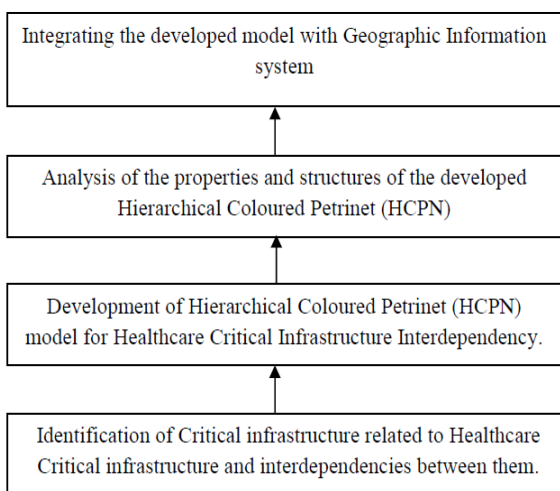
Integrating the developed model with Geographic Information system

Analysis of the properties and structures of the developed Hierarchical Coloured Petrinet (HCPN)

Development of Hierarchical Coloured Petrinet (HCPN) model for Healthcare Critical Infrastructure Interdependency.

Identification of Critical infrastructure related to Healthcare Critical infrastructure and interdependencies between them.